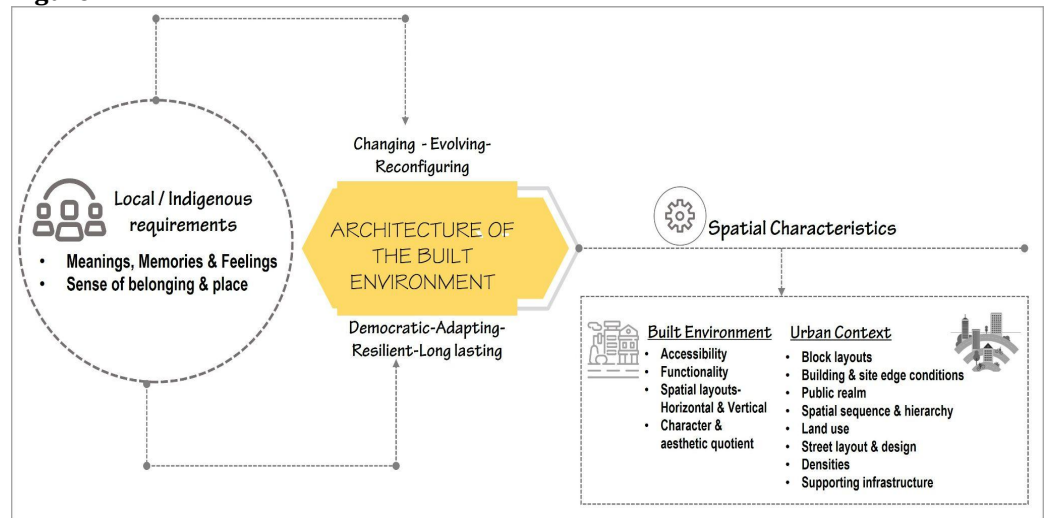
Local / Indigenous requirements

- Meanings, Memories & Feelings
- Sense of belonging & place

Changing - Evolving-Reconfiguring

ARCHITECTURE OF THE BUILT ENVIRONMENT

Democratic-Adapting-Resilient-Long lasting

Spatial Characteristics

Built Environment
- Accessibility
- Functionality
- Spatial layouts-Horizontal & Vertical
- Character & aesthetic quotient

Urban Context
- Block layouts
- Building & site edge conditions
- Public realm
- Spatial sequence & hierarchy
- Land use
- Street layout & design
- Densities
- Supporting infrastructure